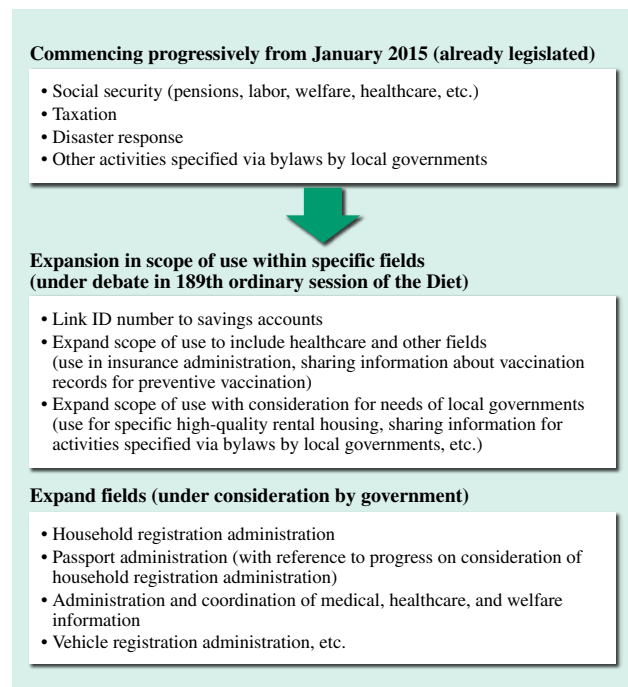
**Commencing progressively from January 2015 (already legislated)**

• Social security (pensions, labor, welfare, healthcare, etc.)
• Taxation
• Disaster response
• Other activities specified via bylaws by local governments

**Expansion in scope of use within specific fields (under debate in 189th ordinary session of the Diet)**

• Link ID number to savings accounts
• Expand scope of use to include healthcare and other fields (use in insurance administration, sharing information about vaccination records for preventive vaccination)
• Expand scope of use with consideration for needs of local governments (use for specific high-quality rental housing, sharing information for activities specified via bylaws by local governments, etc.)

**Expand fields (under consideration by government)**

• Household registration administration
• Passport administration (with reference to progress on consideration of household registration administration)
• Administration and coordination of medical, healthcare, and welfare information
• Vehicle registration administration, etc.